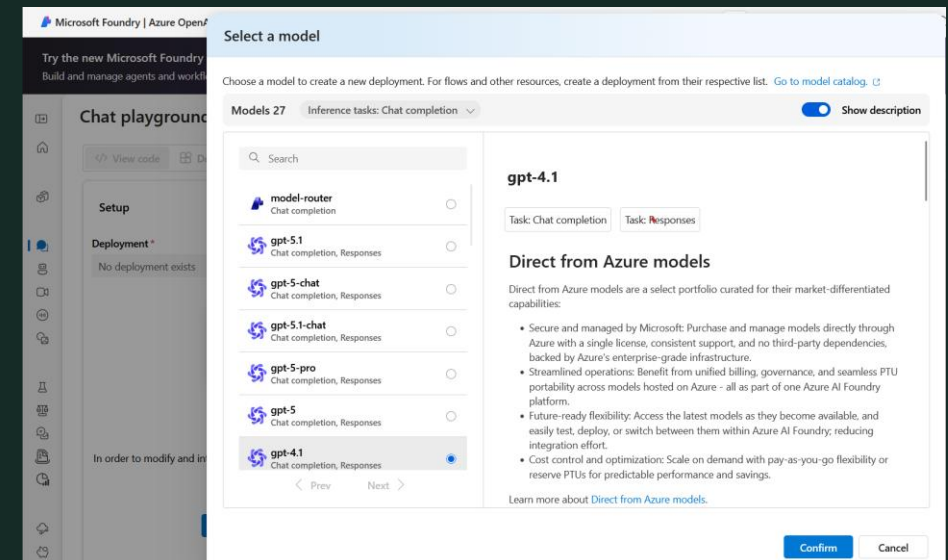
Microsoft Foundry | Azure OpenA

Try the new Microsoft Foundry
Build and manage agents and workfl

Chat playgroun

View code

Setup

Deployment *

No deployment exists

In order to modify and in

Select a model

Choose a model to create a new deployment. For flows and other resources, create a deployment from their respective list. Go to model catalog.

Models 27 Inference tasks: Chat completion

Show description

Search

model-router
Chat completion

gpt-5.1
Chat completion, Responses

gpt-5-chat
Chat completion, Responses

gpt-5.1-chat
Chat completion, Responses

gpt-5-pro
Chat completion, Responses

gpt-5
Chat completion, Responses

gpt-4.1
Chat completion, Responses

Prev Next

gpt-4.1

Task: Chat completion Task: Responses

Direct from Azure models

Direct from Azure models are a select portfolio curated for their market-differentiated capabilities:

- Secure and managed by Microsoft: Purchase and manage models directly through Azure with a single license, consistent support, and no third-party dependencies, backed by Azure's enterprise-grade infrastructure.
- Streamlined operations: Benefit from unified billing, governance, and seamless PTU portability across models hosted on Azure - all as part of one Azure AI Foundry platform.
- Future-ready flexibility: Access the latest models as they become available, and easily test, deploy, or switch between them within Azure AI Foundry; reducing integration effort.
- Cost control and optimization: Scale on demand with pay-as-you-go flexibility or reserve PTUs for predictable performance and savings.

Learn more about Direct from Azure models.

Confirm Cancel